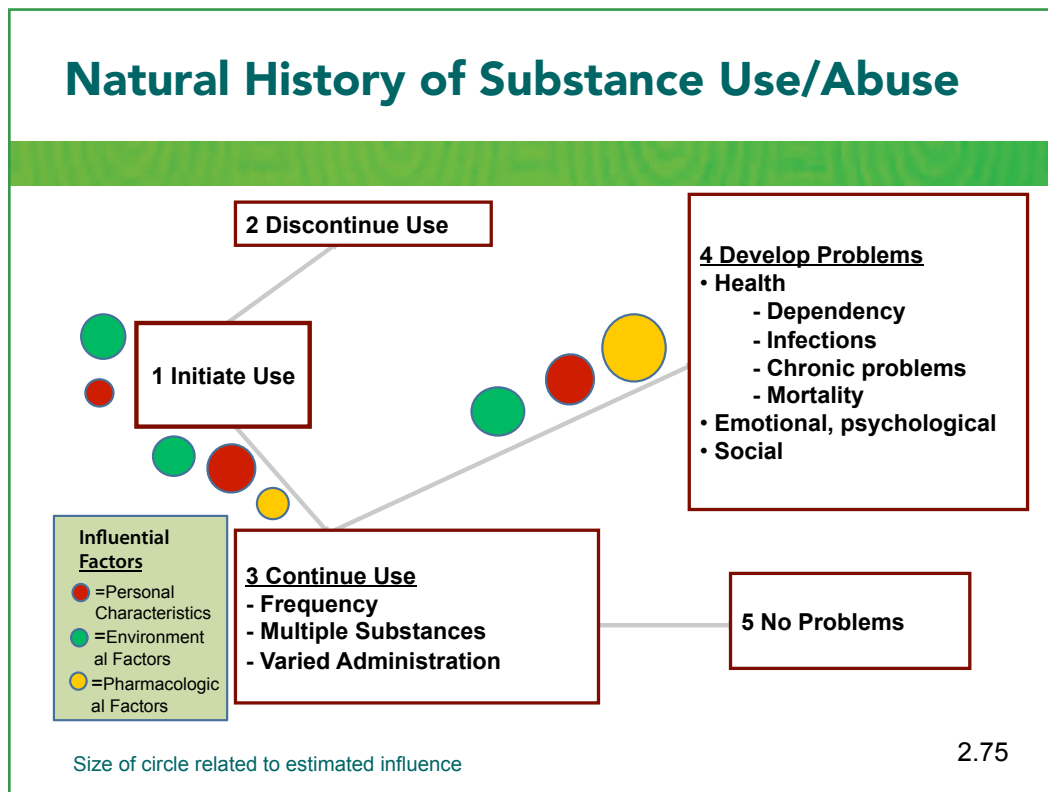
Natural History of Substance Use/Abuse

2 Discontinue Use

1 Initiate Use

4 Develop Problems
• Health
- Dependency
- Infections
- Chronic problems
- Mortality
• Emotional, psychological
• Social

Influential Factors
=Personal Characteristics
=Environmental Factors
=Pharmacological Factors

3 Continue Use
- Frequency
- Multiple Substances
- Varied Administration

5 No Problems

Size of circle related to estimated influence

2.75